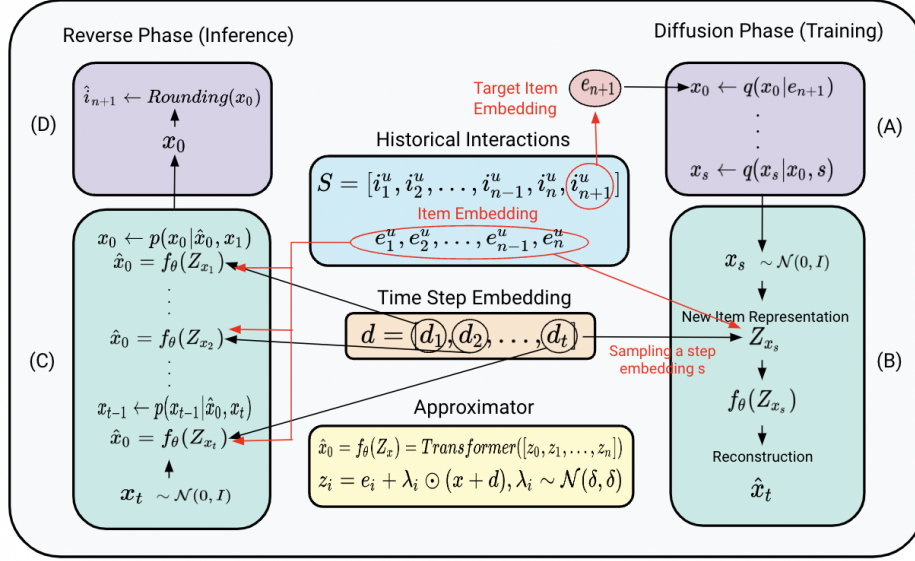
Reverse Phase (Inference)

Diffusion Phase (Training)

(D)

$\hat{i}_{n+1} \leftarrow Rounding(x_0)$

$x_0$

Target Item Embedding

$e_{n+1}$

$x_0 \leftarrow q(x_0|e_{n+1})$

$x_s \leftarrow q(x_s|x_0, s)$

(A)

Historical Interactions

$S = [i_1^u, i_2^u, \ldots, i_{n-1}^u, i_n^u, i_{n+1}^u]$

Item Embedding

$e_1^u, e_2^u, \ldots, e_{n-1}^u, e_n^u$

$x_0 \leftarrow p(x_0|\hat{x}_0, x_1)$

$\hat{x}_0 = f_\theta(Z_{x_1})$

$\hat{x}_0 = f_\theta(Z_{x_2})$

$x_{t-1} \leftarrow p(x_{t-1}|\hat{x}_0, x_t)$

$\hat{x}_0 = f_\theta(Z_{x_t})$

$x_t \sim \mathcal{N}(0, I)$

(C)

Time Step Embedding

$d = (d_1, d_2, \ldots, d_t)$

Sampling a step embedding s

Approximator

$\hat{x}_0 = f_\theta(Z_x) = Transformer([z_0, z_1, \ldots, z_n])$

$z_i = e_i + \lambda_i \odot (x + d), \lambda_i \sim \mathcal{N}(\delta, \delta)$

$x_s \sim \mathcal{N}(0, I)$

New Item Representation

$Z_{x_s}$

(B)

$f_\theta(Z_{x_s})$

Reconstruction

$\hat{x}_t$